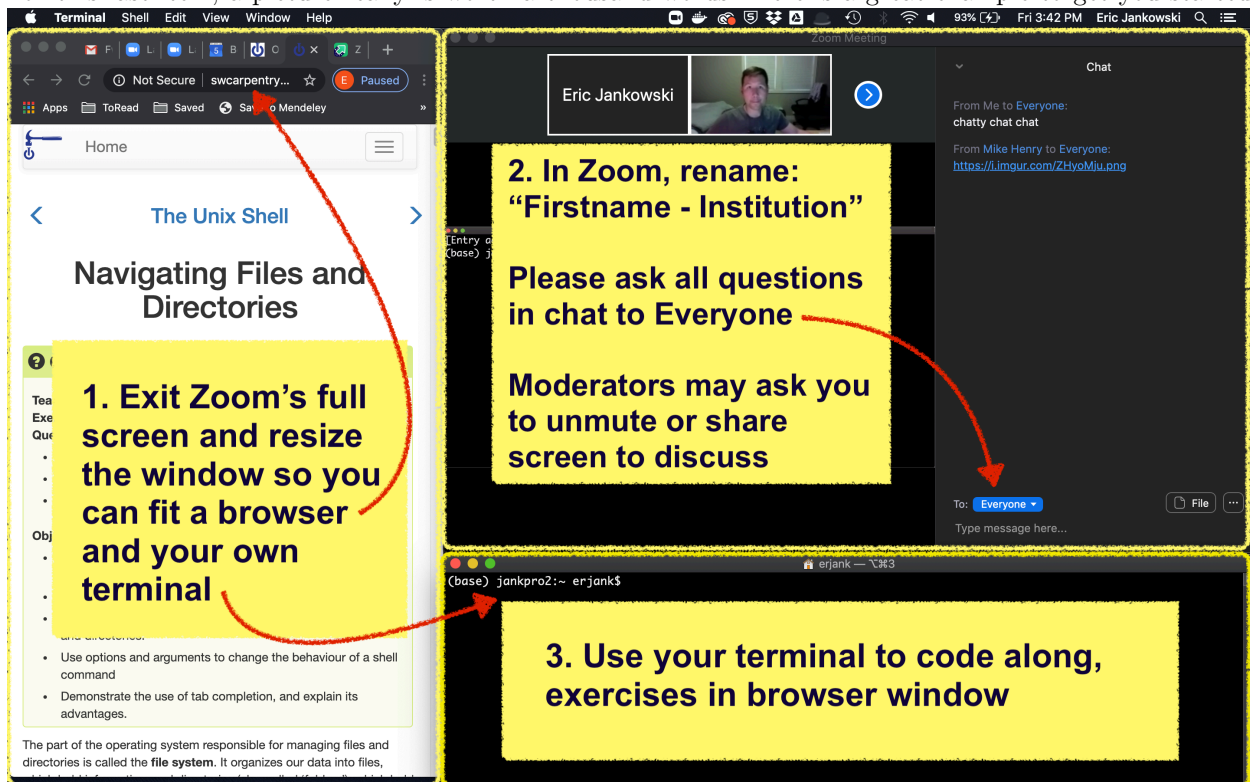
Terminal Shell Edit View Window Help

93% Fri 3:42 PM Eric Jankowski

F L L B C Z

Not Secure | swcarpentry...

Paused

Apps ToRead Saved Save to Mendeley

Home

The Unix Shell

Navigating Files and Directories

Tea
Exe
Que

Obj

and directories.

- Use options and arguments to change the behaviour of a shell command
- Demonstrate the use of tab completion, and explain its advantages.

The part of the operating system responsible for managing files and directories is called the **file system**. It organizes our data into files,

1. Exit Zoom's full screen and resize the window so you can fit a browser and your own terminal

Zoom Meeting

Eric Jankowski

[Entry o
(base) j

2. In Zoom, rename: "Firstname - Institution"

Please ask all questions in chat to Everyone

Moderators may ask you to unmute or share screen to discuss

Chat

From Me to Everyone:
chatty chat chat

From Mike Henry to Everyone:
https://i.imgur.com/ZHyoMju.png

To: Everyone

File

Type message here...

erjank — ⌥⌘3

(base) jankpro2:~ erjank$

3. Use your terminal to code along, exercises in browser window